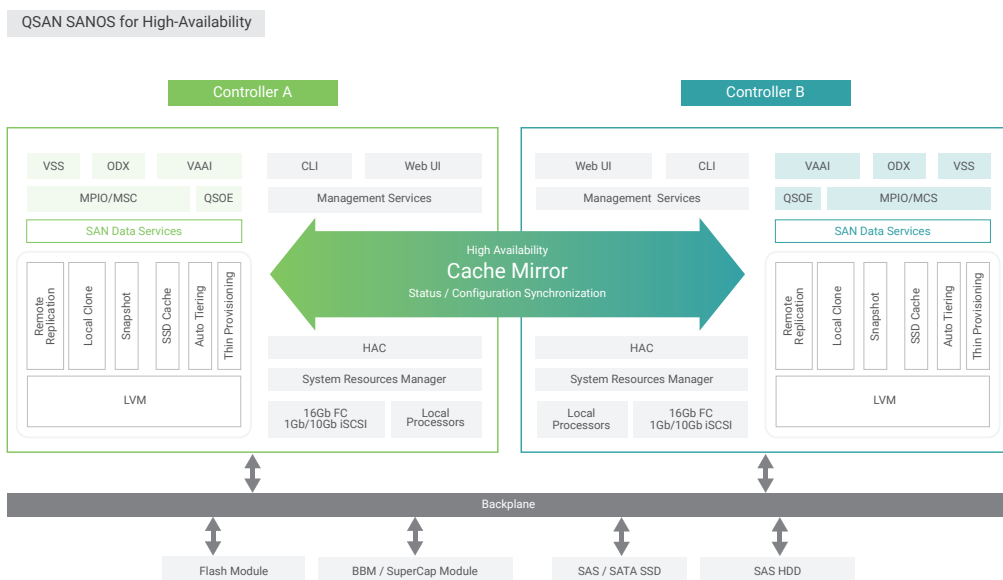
QSAN SANOS for High-Availability

Controller A

Controller B

VSS
ODX
VAAI
CLI
Web UI
MPIO/MSC
QSOE
Management Services
SAN Data Services

Remote Replication
Local Clone
Snapshot
SSD Cache
Auto Tiering
Thin Provisioning
LVM

High Availability
Cache Mirror
Status / Configuration Synchronization

HAC
System Resources Manager
16Gb FC 1Gb/10Gb iSCSI
Local Processors

Web UI
CLI
Management Services
VAAI
ODX
VSS
QSOE
MPIO/MCS
SAN Data Services

Remote Replication
Local Clone
Snapshot
SSD Cache
Auto Tiering
Thin Provisioning
LVM

HAC
System Resources Manager
Local Processors
16Gb FC 1Gb/10Gb iSCSI

Backplane

Flash Module
BBM / SuperCap Module
SAS / SATA SSD
SAS HDD